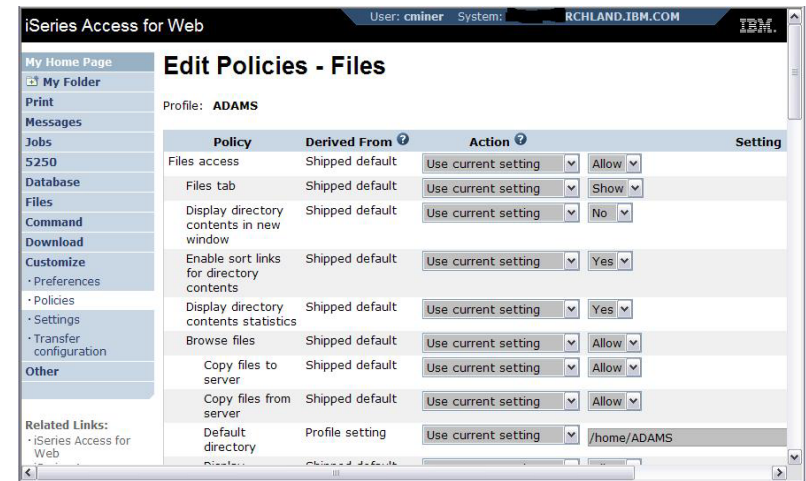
iSeries Access for Web

User: cminer System: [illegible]RCHLAND.IBM.COM

IBM.

My Home Page
My Folder
Print
Messages
Jobs
5250
Database
Files
Command
Download
Customize
· Preferences
· Policies
· Settings
· Transfer configuration
Other

Related Links:
· iSeries Access for Web

Edit Policies - Files

Profile: ADAMS

| Policy | Derived From | Action | Setting |
|---|---|---|---|
| Files access | Shipped default | Use current setting | Allow |
| Files tab | Shipped default | Use current setting | Show |
| Display directory contents in new window | Shipped default | Use current setting | No |
| Enable sort links for directory contents | Shipped default | Use current setting | Yes |
| Display directory contents statistics | Shipped default | Use current setting | Yes |
| Browse files | Shipped default | Use current setting | Allow |
| Copy files to server | Shipped default | Use current setting | Allow |
| Copy files from server | Shipped default | Use current setting | Allow |
| Default directory | Profile setting | Use current setting | /home/ADAMS |
| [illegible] | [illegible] | | |